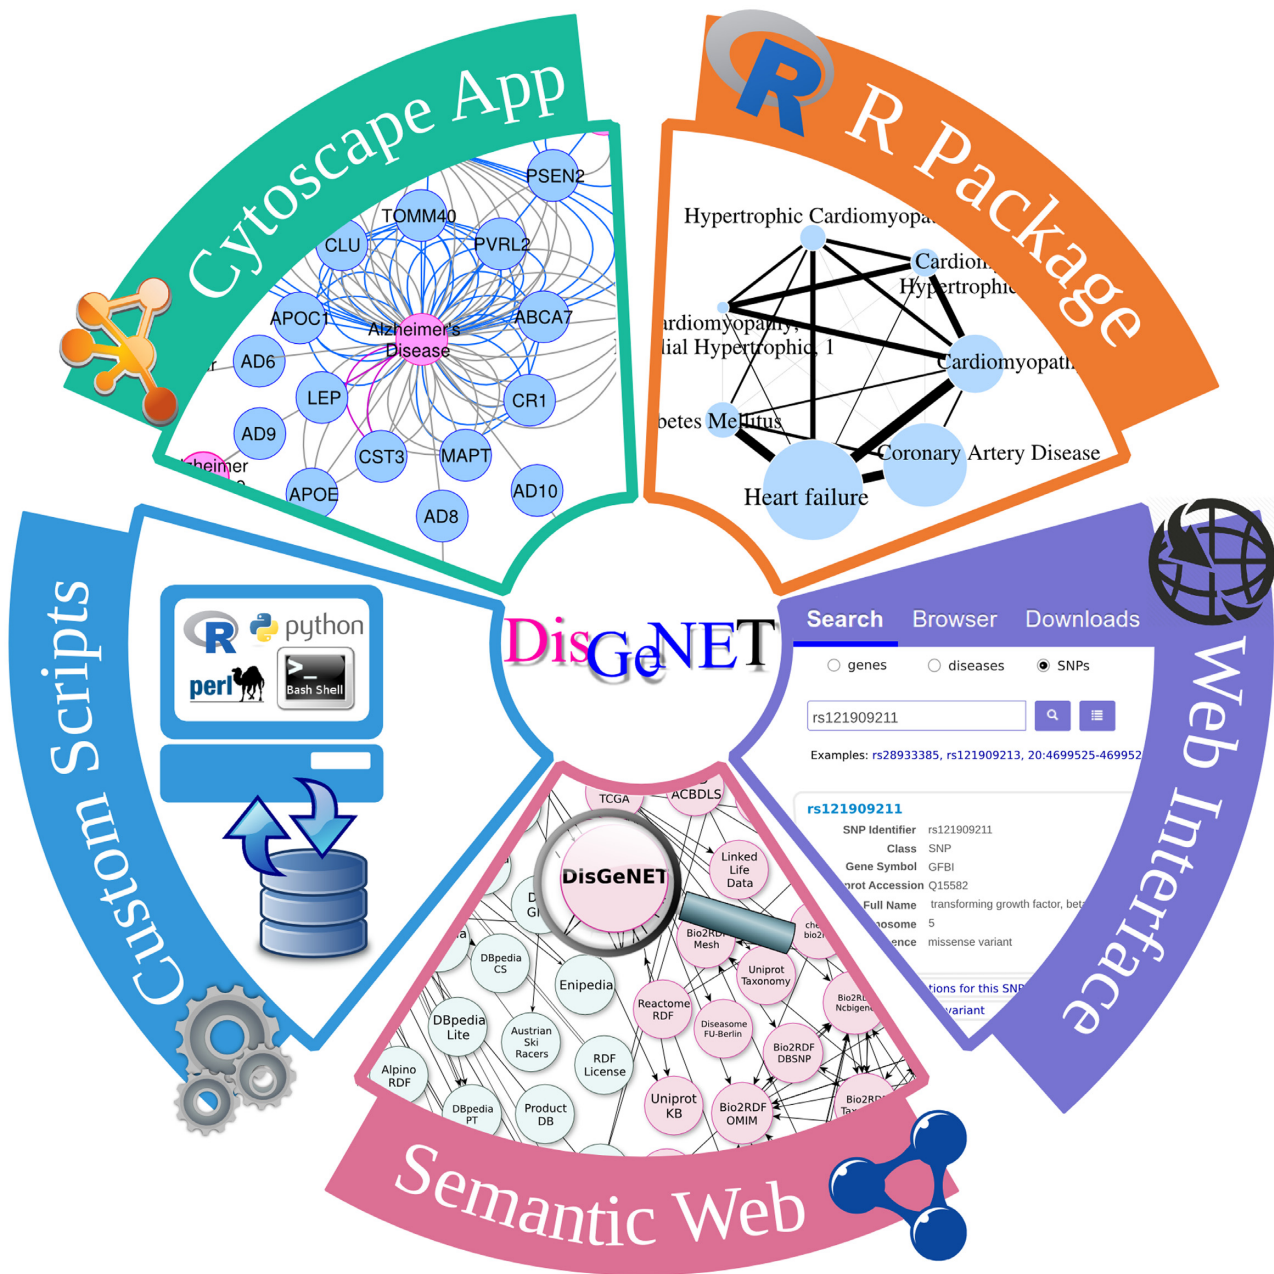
Cytoscape App

PSEN2
TOMM40
CLU
PVRL2
APOC1
Alzheimer's Disease
ABCA7
AD6
LEP
CR1
AD9
CST3
MAPT
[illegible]heimer
APOE
AD10
AD8

R Package

Hypertrophic Cardiomyopa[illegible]
Cardiom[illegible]
Hypertrophic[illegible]
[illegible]rdiomyopathy, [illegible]ial Hypertrophic, 1
Cardiomyopath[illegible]
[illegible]betes Mellitus
Coronary Artery Disease
Heart failure

DisGeNET

Custom Scripts

R
python
perl
Bash Shell

Web Interface

Search
Browser
Downloads
genes
diseases
SNPs
rs121909211
Examples: rs28933385, rs121909213, 20:4699525-469952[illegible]
rs121909211
SNP Identifier rs121909211
Class SNP
Gene Symbol GFBI
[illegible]prot Accession Q15582
Full Name transforming growth factor, bet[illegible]
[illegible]osome 5
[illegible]ence missense variant
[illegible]tions for this SNP
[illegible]variant

Semantic Web

TCGA
ACBDLS
DisGeNET
Linked Life Data
DBpedia CS
Enipedia
Bio2RDF Mesh
Uniprot Taxonomy
Reactome RDF
DBpedia Lite
Austrian Ski Racers
RDF License
Diseasome FU-Berlin
Bio2RDF DBSNP
Bio2RDF Ncbigene
Alpino RDF
DBpedia PT
Product DB
Uniprot KB
Bio2RDF OMIM
Bio2RD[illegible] Ta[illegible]